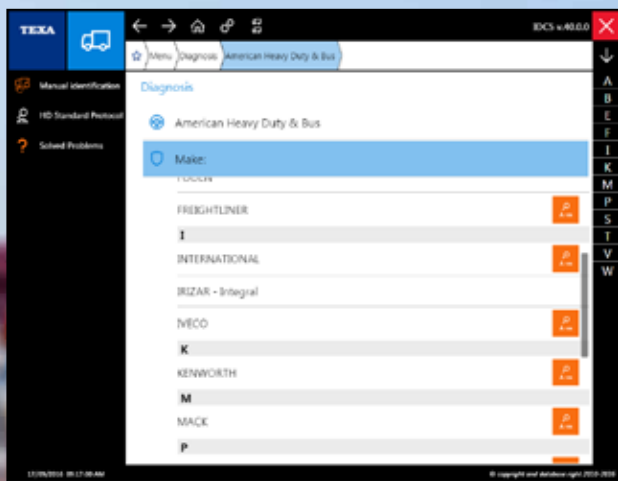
TEXA

IDCS v.40.0.0

Menu
Diagnosis
American Heavy Duty & Bus

Manual identification
HD Standard Protocol
Solved Problems

Diagnosis

American Heavy Duty & Bus

Make:

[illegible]

FREIGHTLINER

I

INTERNATIONAL

IRIZAR - Integral

IVECO

K

KENWORTH

M

MACK

P

A
B
E
F
I
K
M
P
S
T
V
W

17/09/2018 09:17:00 AM

© copyright and database right 2015-2018